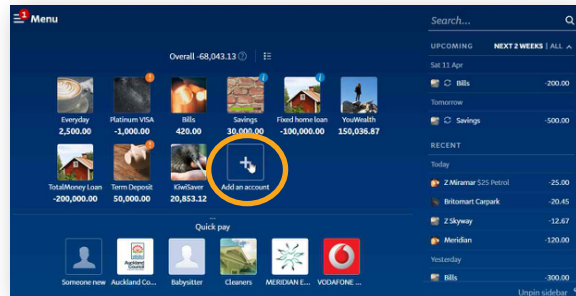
1 Menu

Overall -68,043.13 ?

Everyday 2,500.00
Platinum VISA -1,000.00
Bills 420.00
Savings 30,000.00
Fixed home loan -100,000.00
YouWealth 150,036.87
TotalMoney Loan -200,000.00
Term Deposit 50,000.00
KiwiSaver 20,853.12
Add an account

Quick pay

Someone new
Auckland Co...
Babysitter
Cleaners
MERIDIAN E...
VODAFONE ...

Search...

UPCOMING NEXT 2 WEEKS | ALL

Sat 11 Apr
Bills -200.00

Tomorrow
Savings -500.00

RECENT

Today
Z Miramar $25 Petrol -25.00
Britomart Carpark -20.45
Z Skyway -12.67
Meridian -120.00

Yesterday
Bills -300.00

Unpin sidebar